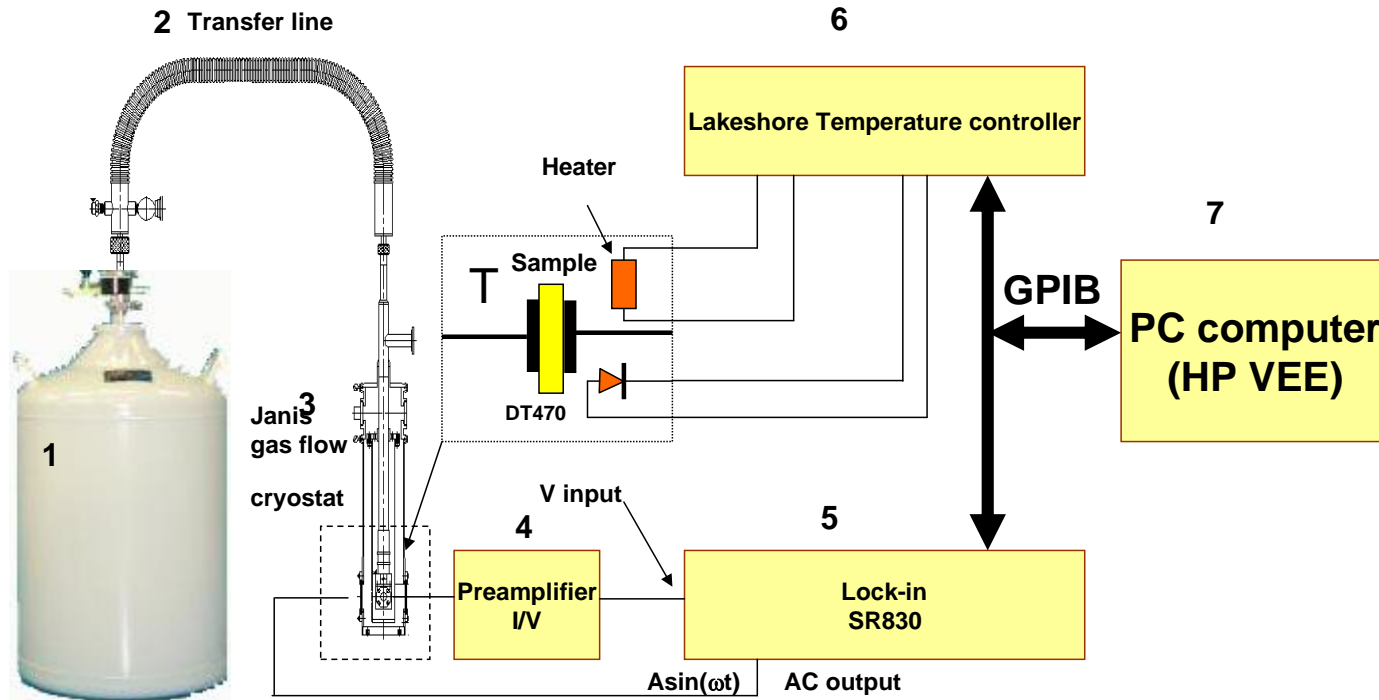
2 Transfer line

6

Lakeshore Temperature controller

Heater

7

T

Sample

GPIB

PC computer (HP VEE)

DT470

3 Janis gas flow cryostat

1

V input

4

5

Preamplifier I/V

Lock-in SR830

Asin($\omega$t)

AC output